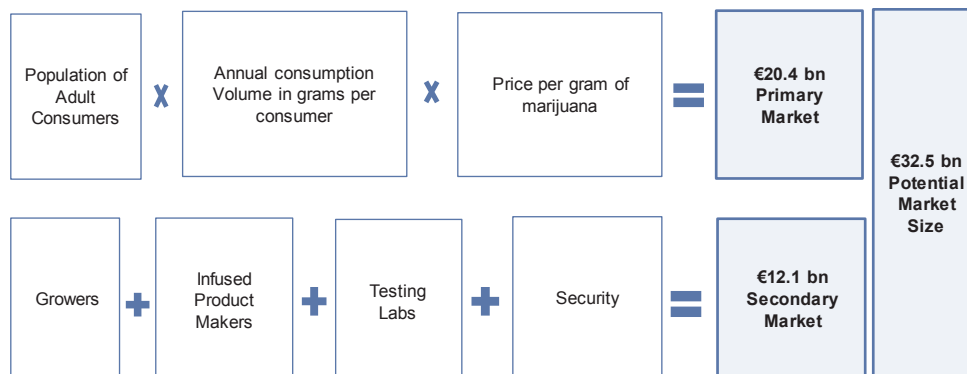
Population of Adult Consumers

X

Annual consumption Volume in grams per consumer

X

Price per gram of marijuana

=

€20.4 bn Primary Market

€32.5 bn Potential Market Size

Growers

+

Infused Product Makers

+

Testing Labs

+

Security

=

€12.1 bn Secondary Market